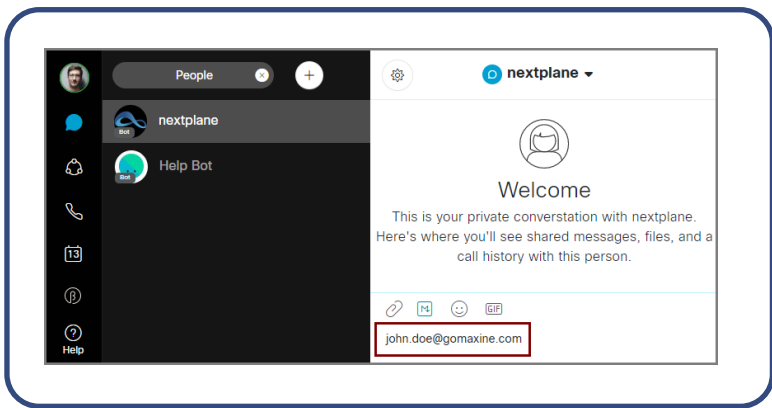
People

nextplane
Bot

Help Bot
Bot

13

Help

nextplane

Welcome

This is your private converstation with nextplane. Here's where you'll see shared messages, files, and a call history with this person.

GIF

john.doe@gomaxine.com